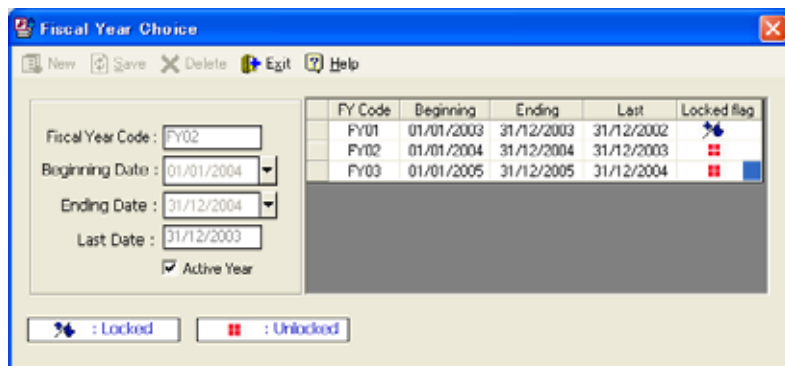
Fiscal Year Choice

New Save Delete Exit Help

Fiscal Year Code : FY02
Beginning Date : 01/01/2004
Ending Date : 31/12/2004
Last Date : 31/12/2003
Active Year

| | FY Code | Beginning | Ending | Last | Locked flag |
|---|---|---|---|---|---|
| | FY01 | 01/01/2003 | 31/12/2003 | 31/12/2002 | |
| | FY02 | 01/01/2004 | 31/12/2004 | 31/12/2003 | |
| | FY03 | 01/01/2005 | 31/12/2005 | 31/12/2004 | |

: Locked
: Unlocked